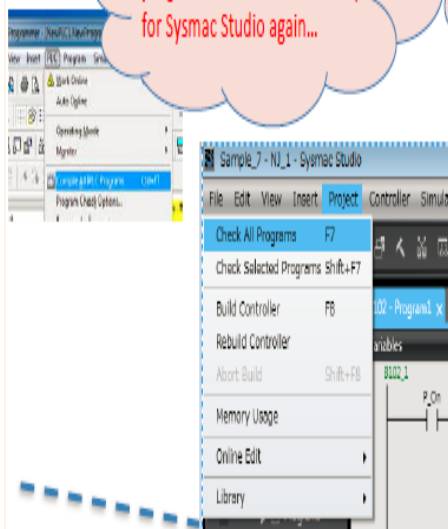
for Sysmac Studio again...

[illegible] View Insert PLC Program Simu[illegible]

Work Online
Auto Online
Operating Mode
Monitor
Compile All PLC Programs Ctrl+F7
Program Check Options...

Sample_7 - NJ_1 - Sysmac Studio

File Edit View Insert Project Controller Simul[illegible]

Check All Programs F7
Check Selected Programs Shift+F7
Build Controller F8
Rebuild Controller
Abort Build Shift+F8
Memory Usage
Online Edit
Library

102 - Program1
ariables
B102_1
P_On